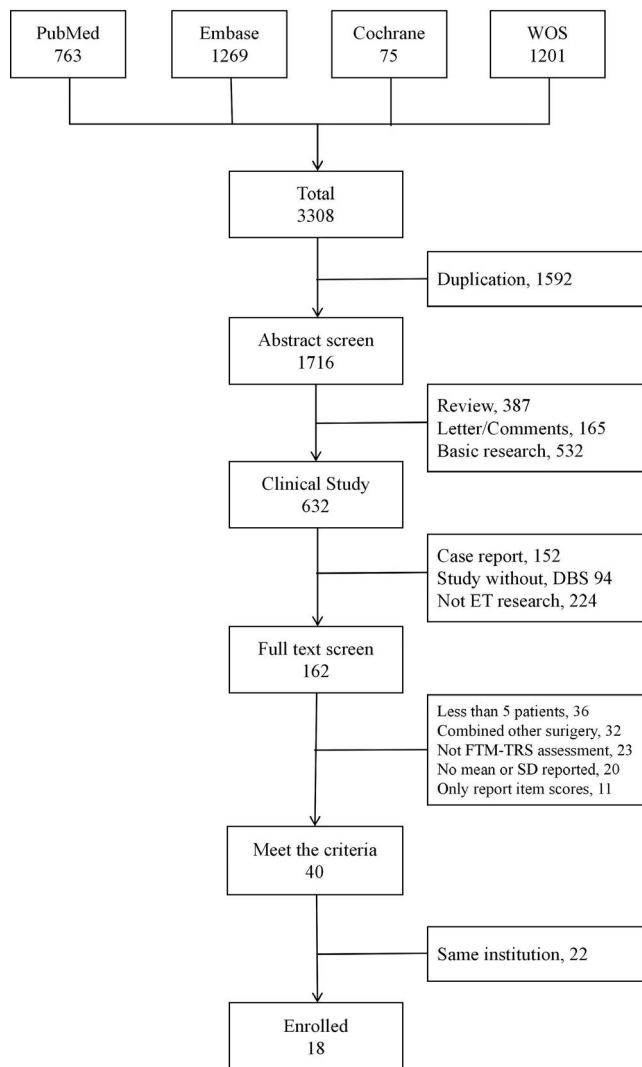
PubMed
763

Embase
1269

Cochrane
75

WOS
1201

Total
3308

Duplication, 1592

Abstract screen
1716

Review, 387
Letter/Comments, 165
Basic research, 532

Clinical Study
632

Case report, 152
Study without, DBS 94
Not ET research, 224

Full text screen
162

Less than 5 patients, 36
Combined other surigery, 32
Not FTM-TRS assessment, 23
No mean or SD reported, 20
Only report item scores, 11

Meet the criteria
40

Same institution, 22

Enrolled
18